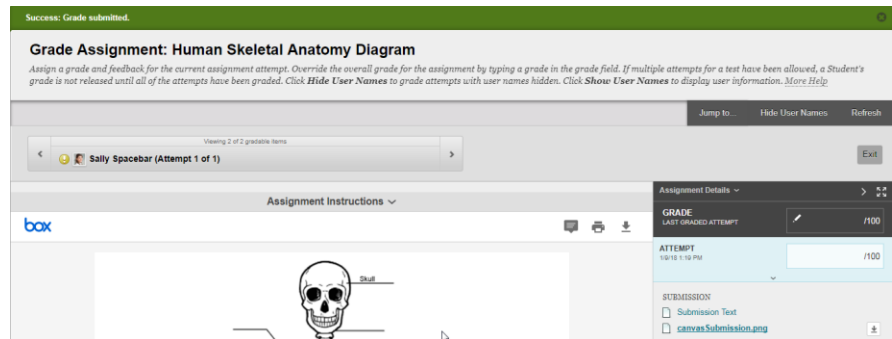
Success: Grade submitted.

Grade Assignment: Human Skeletal Anatomy Diagram

Assign a grade and feedback for the current assignment attempt. Override the overall grade for the assignment by typing a grade in the grade field. If multiple attempts for a test have been allowed, a Student's grade is not released until all of the attempts have been graded. Click Hide User Names to grade attempts with user names hidden. Click Show User Names to display user information. More Help

Jump to...
Hide User Names
Refresh

Viewing 2 of 2 gradable items
Sally Spacebar (Attempt 1 of 1)

Exit

Assignment Instructions

box

Skull

Assignment Details

GRADE
LAST GRADED ATTEMPT
/100

ATTEMPT
1/9/18 1:19 PM
/100

SUBMISSION
Submission Text
canvasSubmission.png